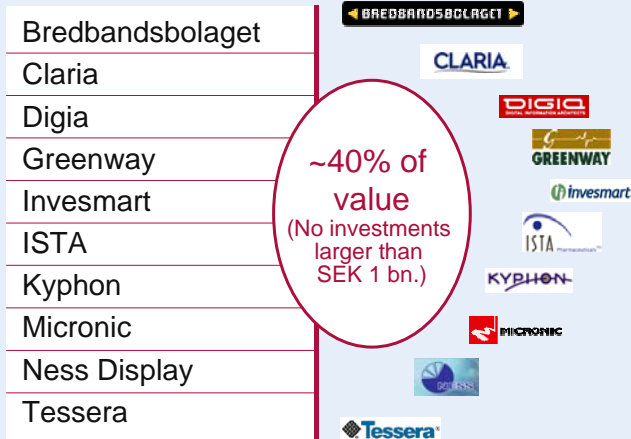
| Bredbandsbolaget |
|---|
| Claria |
| Digia |
| Greenway |
| Invesmart |
| ISTA |
| Kyphon |
| Micronic |
| Ness Display |
| Tessera |

~40% of value

(No investments larger than SEK 1 bn.)

BREDBANDSBOLAGET

CLARIA

DIGIA

DIGITAL INFORMATION ARCHITECTS

GREENWAY

invesmart

ISTA

Pharmaceuticals

KYPHON

MICRONIC

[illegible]

Tessera